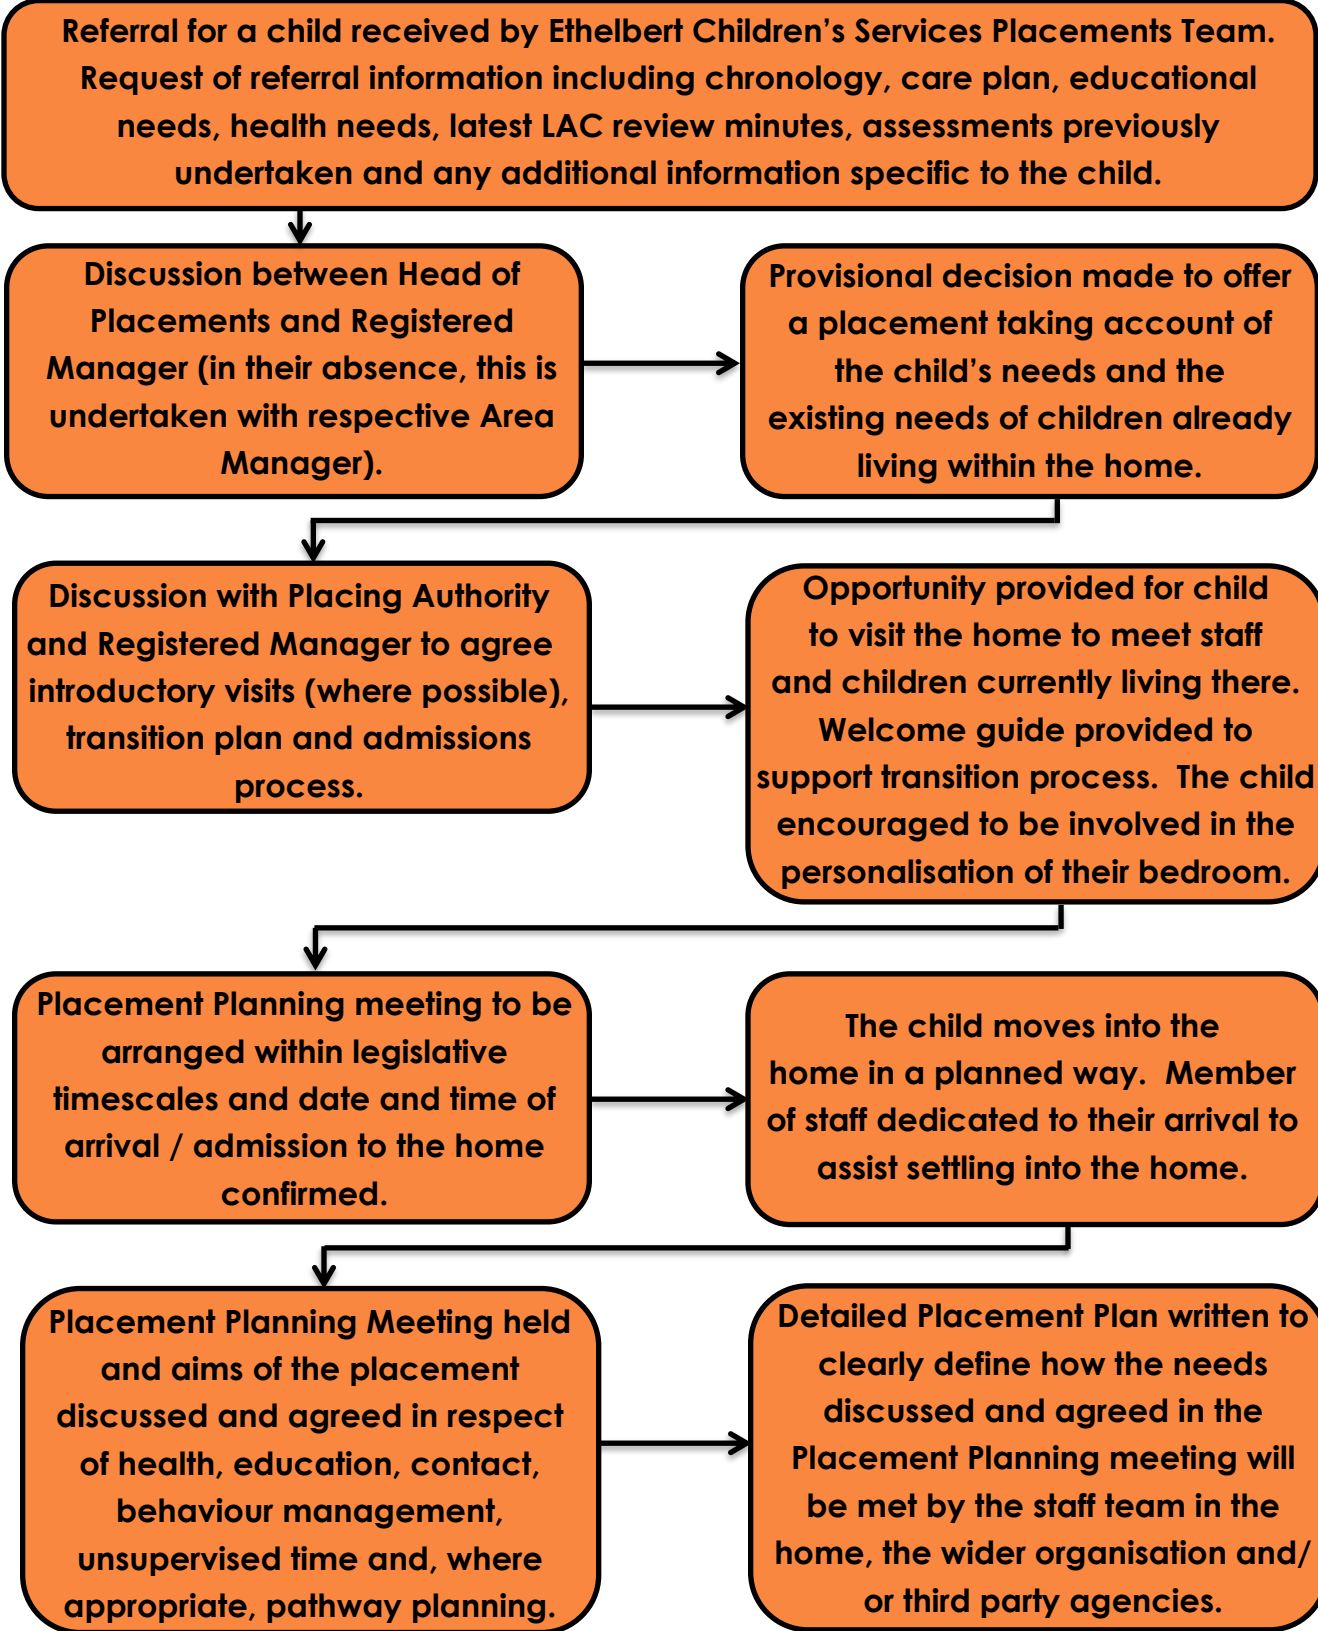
Referral for a child received by Ethelbert Children's Services Placements Team. Request of referral information including chronology, care plan, educational needs, health needs, latest LAC review minutes, assessments previously undertaken and any additional information specific to the child.

Discussion between Head of Placements and Registered Manager (in their absence, this is undertaken with respective Area Manager).

Provisional decision made to offer a placement taking account of the child's needs and the existing needs of children already living within the home.

Discussion with Placing Authority and Registered Manager to agree introductory visits (where possible), transition plan and admissions process.

Opportunity provided for child to visit the home to meet staff and children currently living there. Welcome guide provided to support transition process. The child encouraged to be involved in the personalisation of their bedroom.

Placement Planning meeting to be arranged within legislative timescales and date and time of arrival / admission to the home confirmed.

The child moves into the home in a planned way. Member of staff dedicated to their arrival to assist settling into the home.

Placement Planning Meeting held and aims of the placement discussed and agreed in respect of health, education, contact, behaviour management, unsupervised time and, where appropriate, pathway planning.

Detailed Placement Plan written to clearly define how the needs discussed and agreed in the Placement Planning meeting will be met by the staff team in the home, the wider organisation and/ or third party agencies.